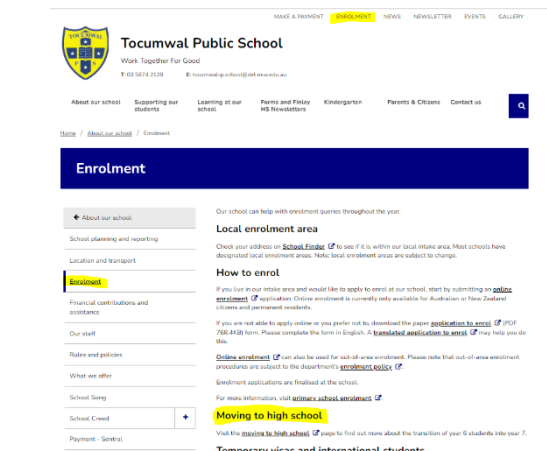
MAKE A PAYMENT ENROLMENT NEWS NEWSLETTER EVENTS GALLERY

TOCUMWAL P.S.

Tocumwal Public School

Work Together For Good

T: 03 5874 2128 E: tocumwal-p.school@det.nsw.edu.au

About our school Supporting our students Learning at our school Forms and Finley HS Newsletters Kindergarten Parents & Citizens Contact us

Home / About our school / Enrolment

Enrolment

About our school

School planning and reporting

Location and transport

Enrolment

Financial contributions and assistance

Our staff

Rules and policies

What we offer

School Song

School Creed +

Payment - Sentral

Our school can help with enrolment queries throughout the year.

Local enrolment area

Check your address on School Finder to see if it is within our local intake area. Most schools have designated local enrolment areas. Note local enrolment areas are subject to change.

How to enrol

If you live in our intake area and would like to apply to enrol at our school, start by submitting an online enrolment application. Online enrolment is currently only available for Australian or New Zealand citizens and permanent residents.

If you are not able to apply online or you prefer not to, download the paper application to enrol (PDF 768.4KB) form. Please complete the form in English. A translated application to enrol may help you do this.

Online enrolment can also be used for out-of-area enrolment. Please note that out-of-area enrolment procedures are subject to the department's enrolment policy.

Enrolment applications are finalised at the school.

For more information, visit primary school enrolment.

Moving to high school

Visit the moving to high school page to find out more about the transition of year 6 students into year 7.

Temporary visas and international students